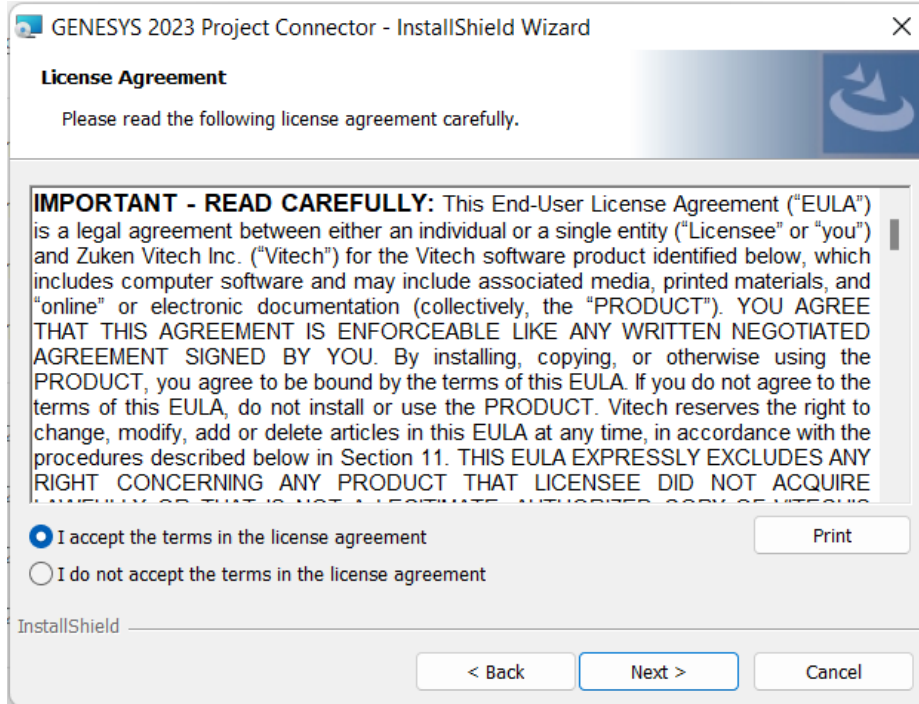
GENESYS 2023 Project Connector - InstallShield Wizard

License Agreement

Please read the following license agreement carefully.

IMPORTANT - READ CAREFULLY: This End-User License Agreement ("EULA") is a legal agreement between either an individual or a single entity ("Licensee" or "you") and Zuken Vitech Inc. ("Vitech") for the Vitech software product identified below, which includes computer software and may include associated media, printed materials, and "online" or electronic documentation (collectively, the "PRODUCT"). YOU AGREE THAT THIS AGREEMENT IS ENFORCEABLE LIKE ANY WRITTEN NEGOTIATED AGREEMENT SIGNED BY YOU. By installing, copying, or otherwise using the PRODUCT, you agree to be bound by the terms of this EULA. If you do not agree to the terms of this EULA, do not install or use the PRODUCT. Vitech reserves the right to change, modify, add or delete articles in this EULA at any time, in accordance with the procedures described below in Section 11. THIS EULA EXPRESSLY EXCLUDES ANY RIGHT CONCERNING ANY PRODUCT THAT LICENSEE DID NOT ACQUIRE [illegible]

I accept the terms in the license agreement

Print

I do not accept the terms in the license agreement

InstallShield

< Back

Next >

Cancel